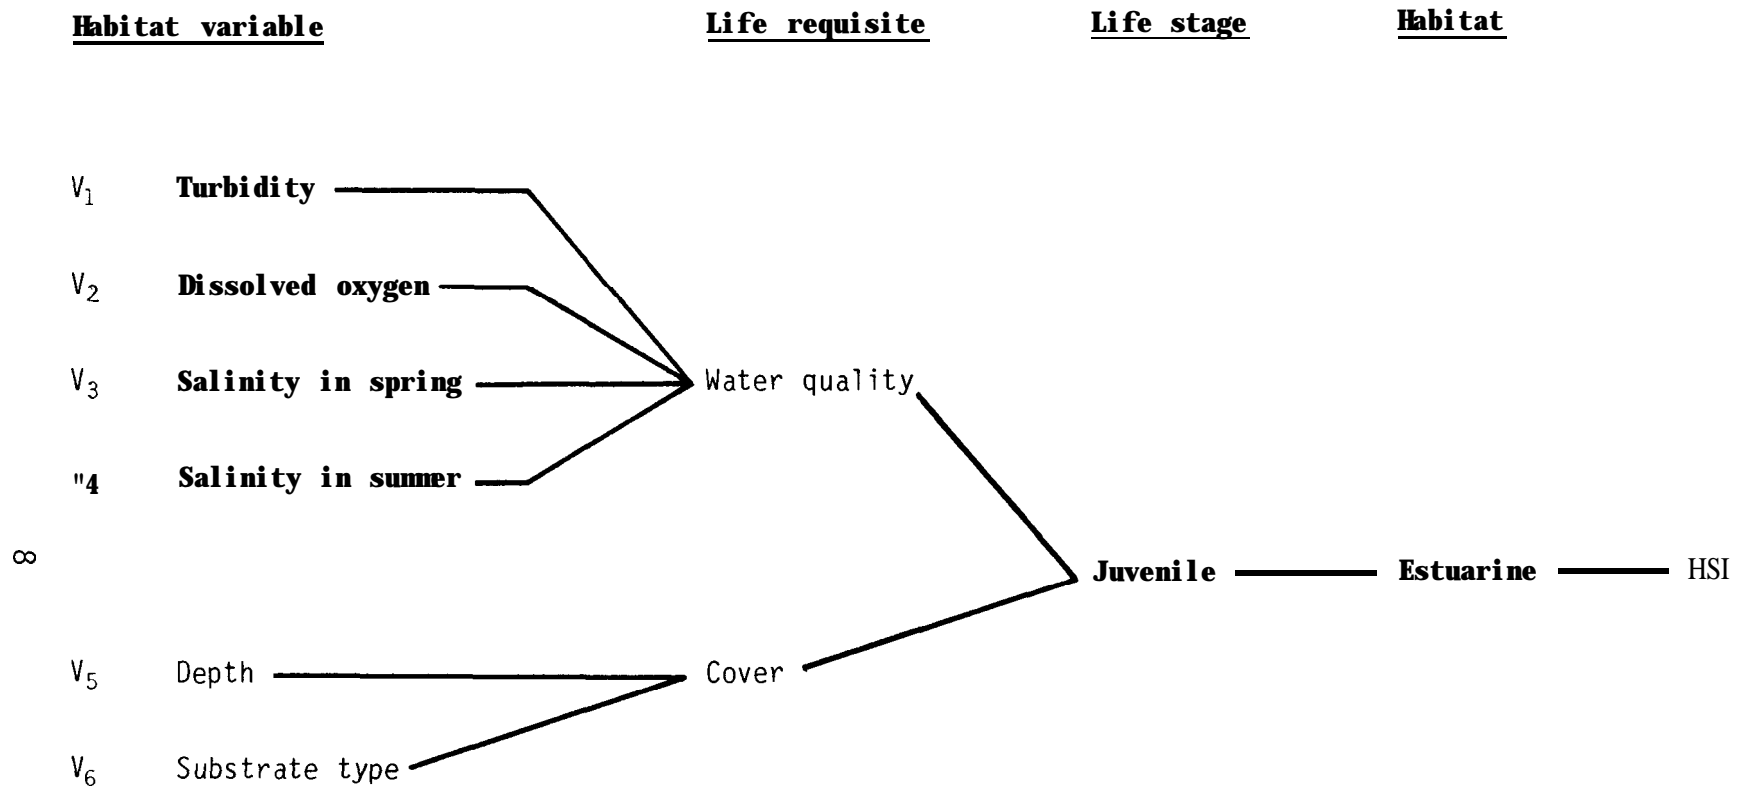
Habitat variable

Life requisite

Life stage

Habitat

$V_1$ Turbidity

$V_2$ Dissolved oxygen

$V_3$ Salinity in spring

"4 Salinity in summer

Water quality

$\infty$

Juvenile

Estuarine

HSI

$V_5$ Depth

Cover

$V_6$ Substrate type